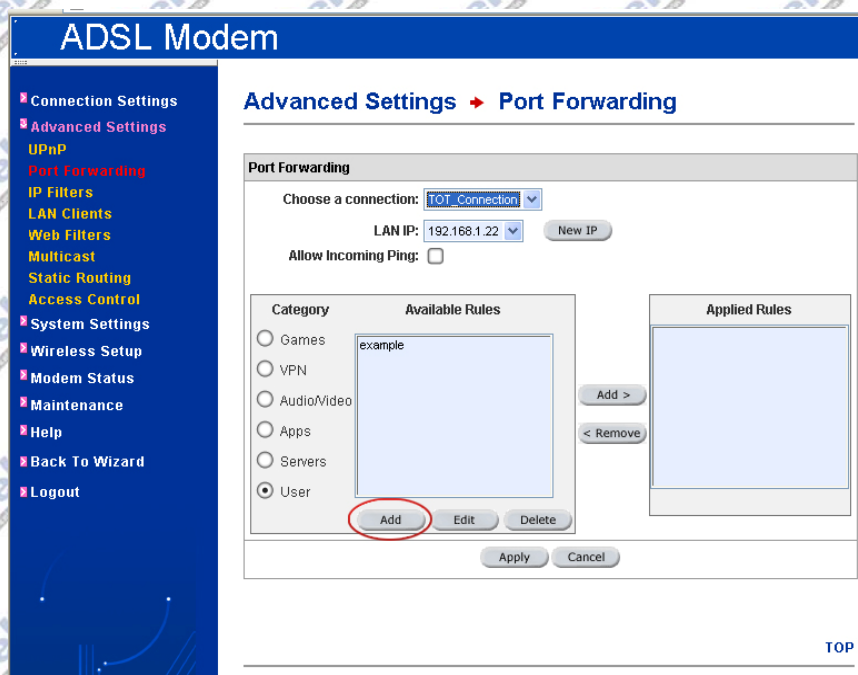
ADSL Modem

Connection Settings
Advanced Settings
UPnP
Port Forwarding
IP Filters
LAN Clients
Web Filters
Multicast
Static Routing
Access Control
System Settings
Wireless Setup
Modem Status
Maintenance
Help
Back To Wizard
Logout

Advanced Settings → Port Forwarding

Port Forwarding

Choose a connection: TOT_Connection

LAN IP: 192.168.1.22 New IP

Allow Incoming Ping:

Category

Available Rules

Games
VPN
Audio/Video
Apps
Servers
User

example

Add Edit Delete

Add >
< Remove

Applied Rules

Apply Cancel

TOP